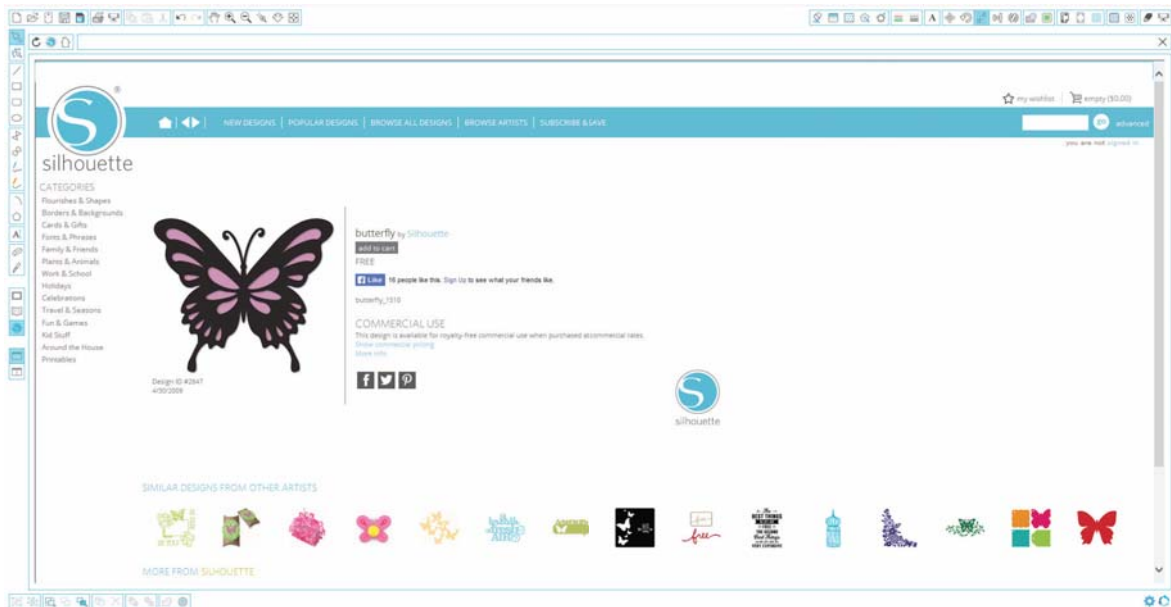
silhouette

NEW DESIGNS | POPULAR DESIGNS | BROWSE ALL DESIGNS | BROWSE ARTISTS | SUBSCRIBE & SAVE

my wishlist | empty ($0.00)

go advanced

you are not signed in

CATEGORIES
Flourishes & Shapes
Borders & Backgrounds
Cards & Gifts
Fonts & Phrases
Family & Friends
Plants & Animals
Work & School
Holidays
Celebrations
Travel & Seasons
Fun & Games
Kid Stuff
Around the House
Printables

butterfly by Silhouette
add to cart
FREE

Like 16 people like this. Sign Up to see what your friends like.

butterfly_1510

COMMERCIAL USE
This design is available for royalty-free commercial use when purchased at commercial rates.
Show commercial pricing
More info

Design ID #2847
4/30/2009

silhouette

SIMILAR DESIGNS FROM OTHER ARTISTS

free

MORE FROM SILHOUETTE